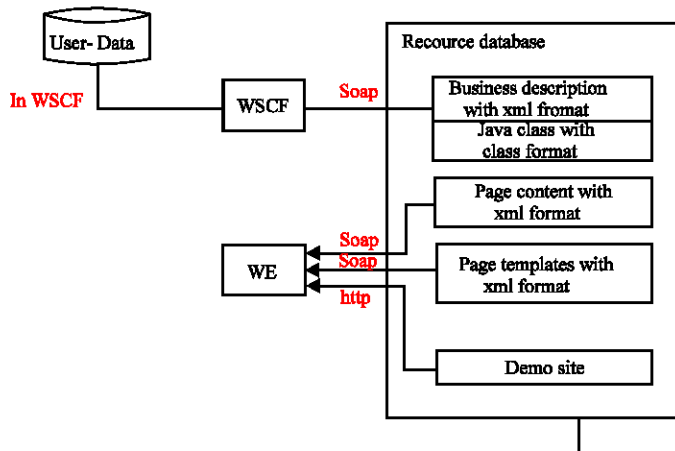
User- Data

In WSCF

WSCF

Soap

Recource database

Business description with xml fromat

Java class with class format

Page content with xml format

Soap

Soap

WE

http

Page templates with xml format

Demo site